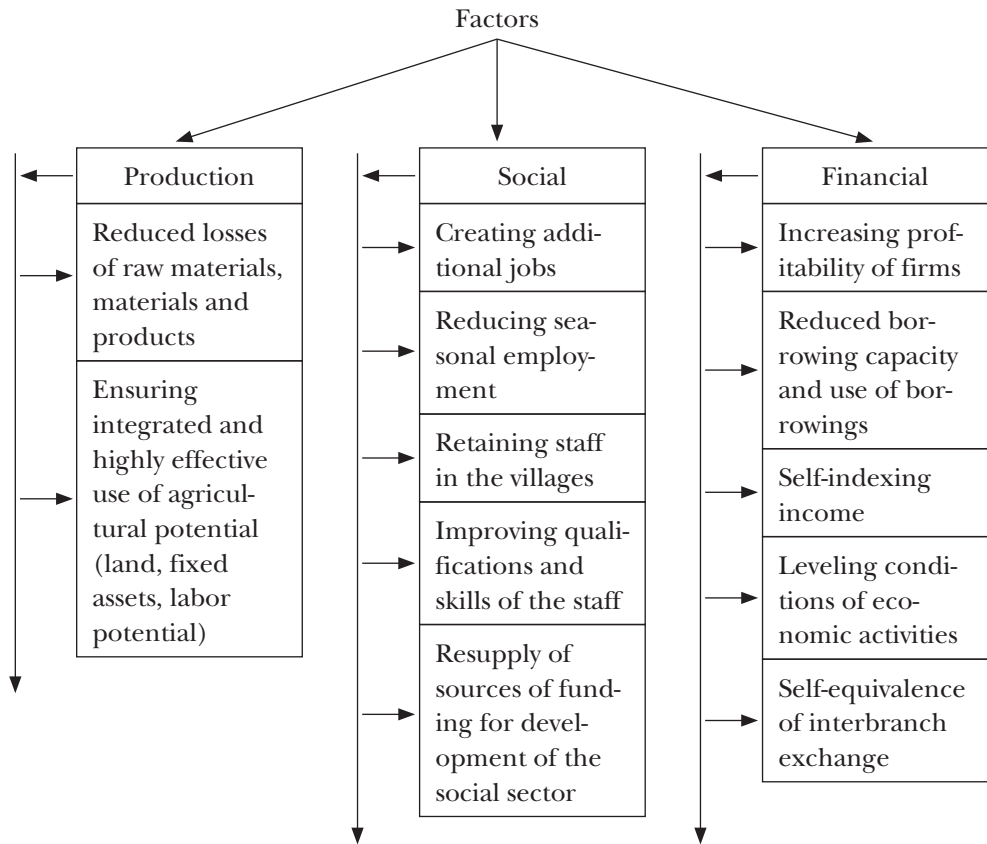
Factors

Production

Reduced losses of raw materials, materials and products

Ensuring integrated and highly effective use of agricultural potential (land, fixed assets, labor potential)

Social

Creating additional jobs

Reducing seasonal employment

Retaining staff in the villages

Improving qualifications and skills of the staff

Resupply of sources of funding for development of the social sector

Financial

Increasing profitability of firms

Reduced borrowing capacity and use of borrowings

Self-indexing income

Leveling conditions of economic activities

Self-equivalence of interbranch exchange